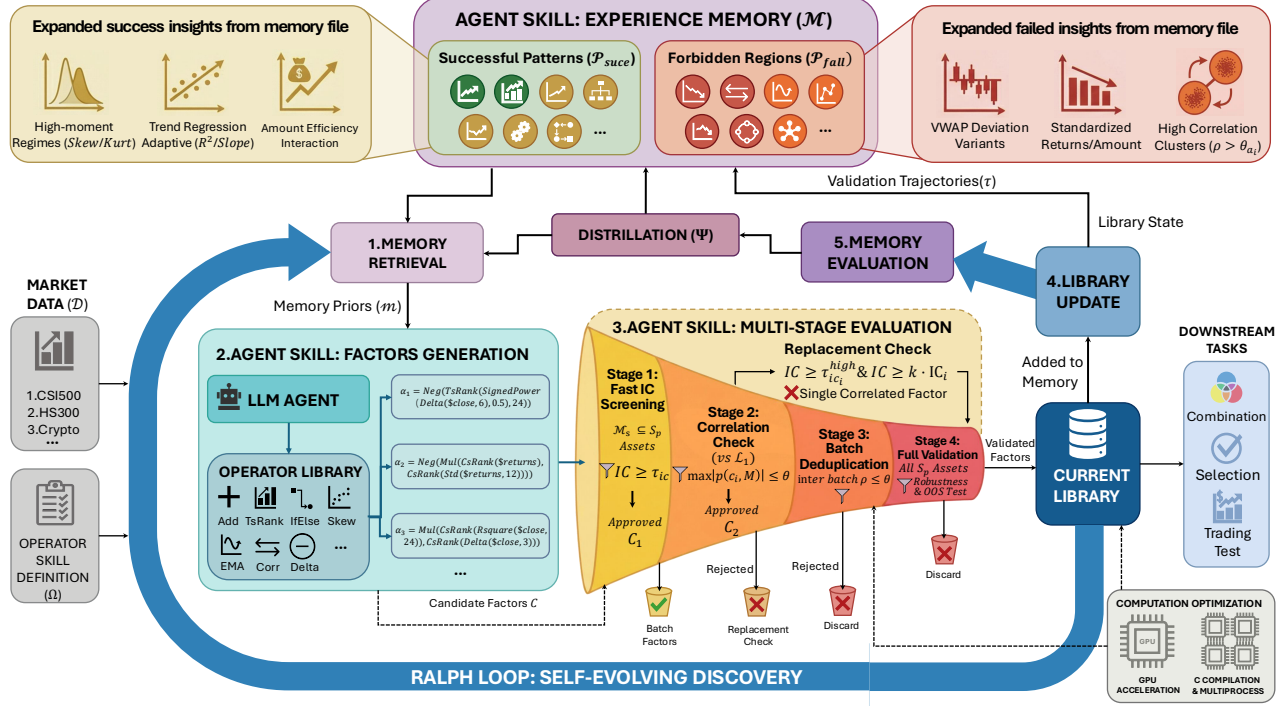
Expanded success insights from memory file

High-moment Regimes ($Skew/Kurt$)

Trend Regression Adaptive ($R^2/Slope$)

Amount Efficiency Interaction

AGENT SKILL: EXPERIENCE MEMORY ($\mathcal{M}$)

Successful Patterns ($\mathcal{P}_{succ}$)

...

Forbidden Regions ($\mathcal{P}_{fail}$)

...

Expanded failed insights from memory file

VWAP Deviation Variants

Standardized Returns/Amount

High Correlation Clusters ($\rho > \theta_{a_i}$)

Validation Trajectories($\tau$)

Library State

1.MEMORY RETRIEVAL

DISTRILLATION ($\Psi$)

5.MEMORY EVALUATION

4.LIBRARY UPDATE

MARKET DATA ($\mathcal{D}$)

1.CSI500
2.HS300
3.Crypto
...

Memory Priors ($m$)

2.AGENT SKILL: FACTORS GENERATION

LLM AGENT

OPERATOR LIBRARY

Add TsRank IfElse Skew

EMA Corr Delta ...

$\alpha_1 = Neg(TsRank(SignedPower(Delta(\$close, 6), 0.5), 24))$

$\alpha_2 = Neg(Mul(CsRank(\$returns), CsRank(Std(\$returns, 12))))$

$\alpha_3 = Mul(CsRank(Rsquare(\$close, 24)), CsRank(Delta(\$close, 3)))$

...

OPERATOR SKILL DEFINITION ($\Omega$)

Candidate Factors $C$

3.AGENT SKILL: MULTI-STAGE EVALUATION

Replacement Check

$IC \geq \tau_{ic_i}^{high}$ & $IC \geq k \cdot \text{IC}_i$

Single Correlated Factor

Stage 1: Fast IC Screening

$\mathcal{M}_s \subseteq S_p$ Assets

$IC \geq \tau_{ic}$

Approved $C_1$

Stage 2: Correlation Check ($vs\ \mathcal{L}_1$)

$\max|\rho(c_i, M)| \leq \theta$

Approved $C_2$

Stage 3: Batch Deduplication

inter batch $\rho \leq \theta$

Stage 4: Full Validation

All $S_p$ Assets

Robustness & OOS Test

Validated Factors

Added to Memory

CURRENT LIBRARY

DOWNSTREAM TASKS

Combination

Selection

Trading Test

Batch Factors

Rejected

Replacement Check

Rejected

Discard

Discard

COMPUTATION OPTIMIZATION

GPU

GPU ACCELERATION

C COMPILATION & MULTIPROCESS

RALPH LOOP: SELF-EVOLVING DISCOVERY